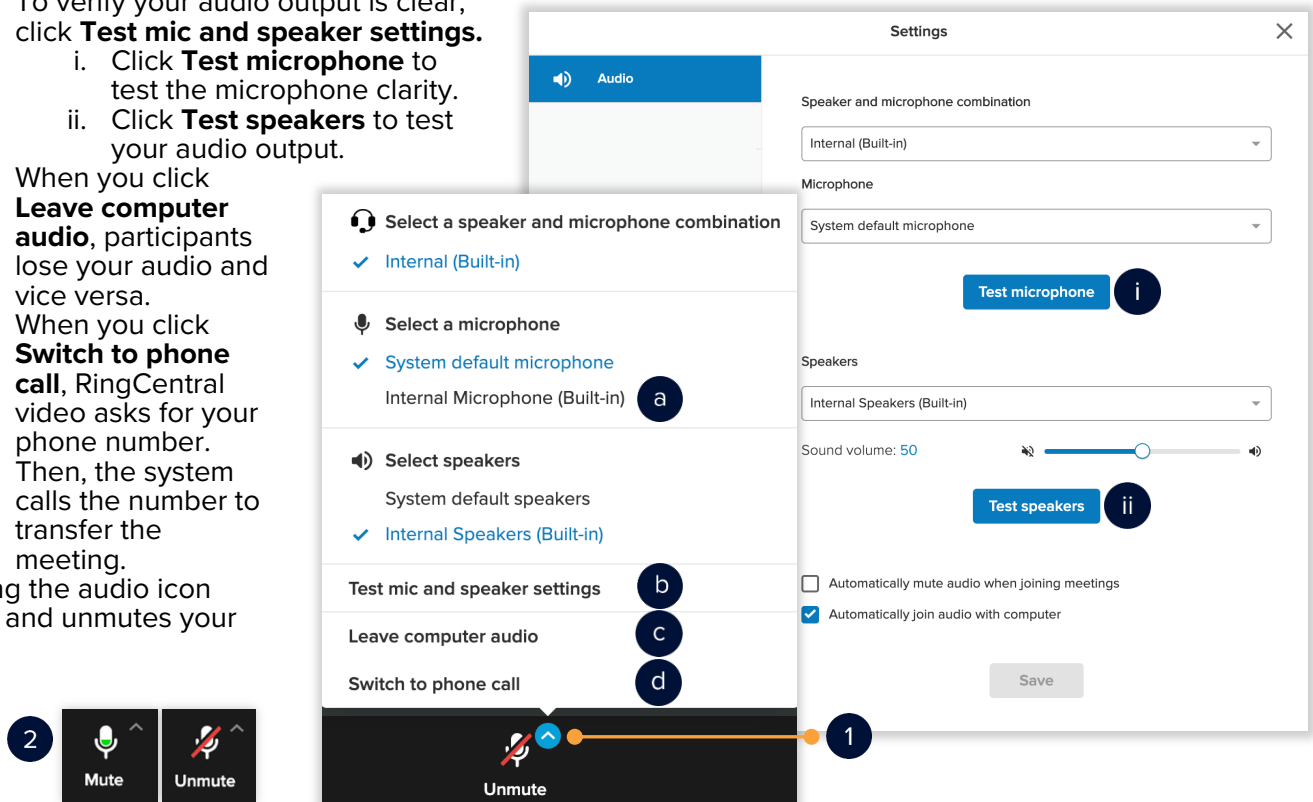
To verify your audio output is clear, click **Test mic and speaker settings.**
i. Click **Test microphone** to test the microphone clarity.
ii. Click **Test speakers** to test your audio output.
When you click **Leave computer audio**, participants lose your audio and vice versa.
When you click **Switch to phone call**, RingCentral video asks for your phone number. Then, the system calls the number to transfer the meeting.
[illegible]g the audio icon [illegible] and unmutes your

Settings

Audio

Speaker and microphone combination
Internal (Built-in)
Microphone
System default microphone
Test microphone
i
Speakers
Internal Speakers (Built-in)
Sound volume: 50
Test speakers
ii
Automatically mute audio when joining meetings
Automatically join audio with computer
Save

Select a speaker and microphone combination
Internal (Built-in)
Select a microphone
System default microphone
Internal Microphone (Built-in)
a
Select speakers
System default speakers
Internal Speakers (Built-in)
Test mic and speaker settings
b
Leave computer audio
c
Switch to phone call
d

Unmute
1

2
Mute
Unmute